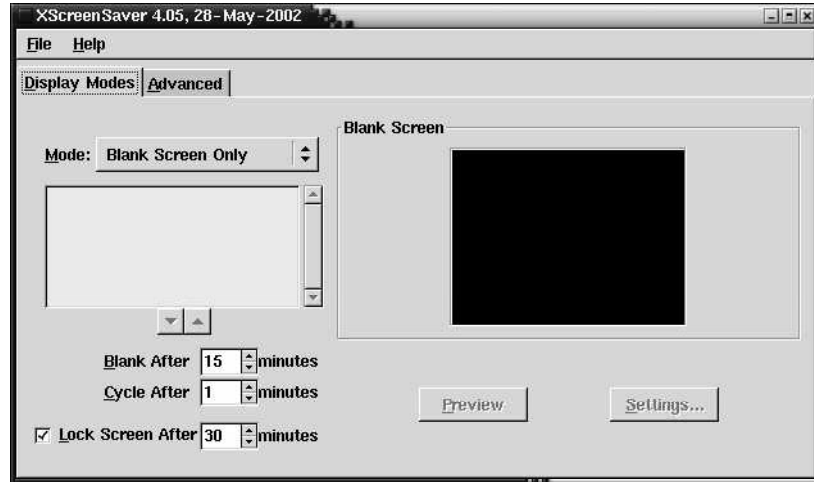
XScreenSaver 4.05, 28-May-2002

File Help

Display Modes Advanced

Mode: Blank Screen Only

Blank Screen

Blank After 15 minutes

Cycle After 1 minutes

Lock Screen After 30 minutes

Preview

Settings...